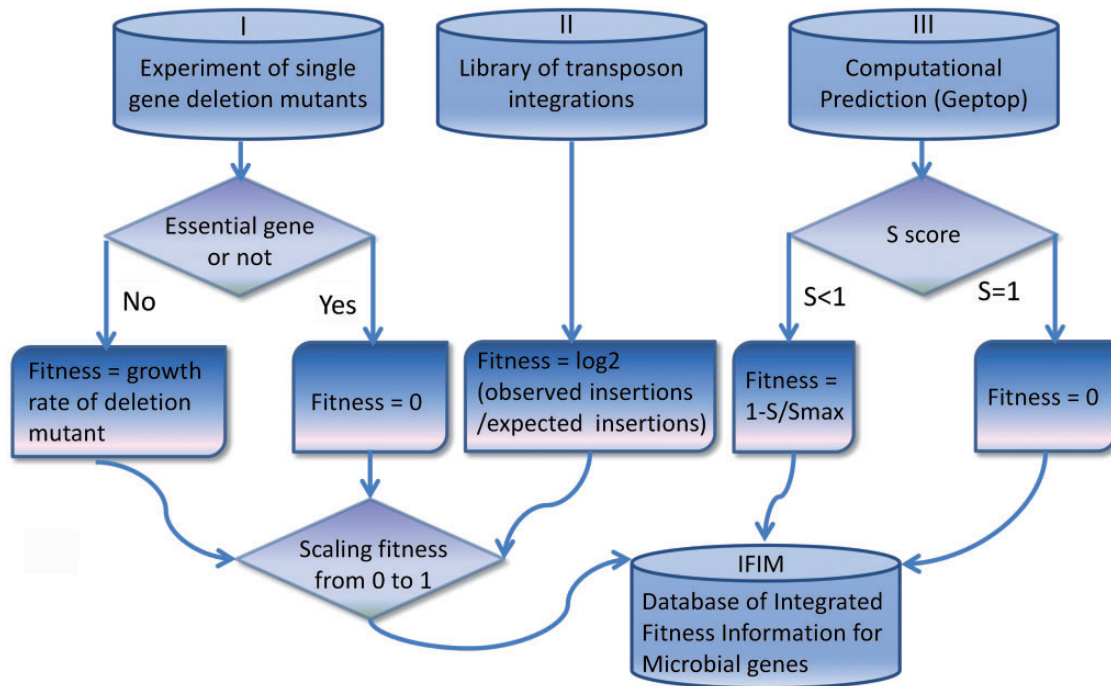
I
Experiment of single gene deletion mutants

II
Library of transposon integrations

III
Computational Prediction (Geptop)

Essential gene or not

No

Yes

S score

S<1

S=1

Fitness = growth rate of deletion mutant

Fitness = 0

Fitness = log2 (observed insertions /expected insertions)

Fitness = 1-S/Smax

Fitness = 0

Scaling fitness from 0 to 1

IFIM
Database of Integrated Fitness Information for Microbial genes